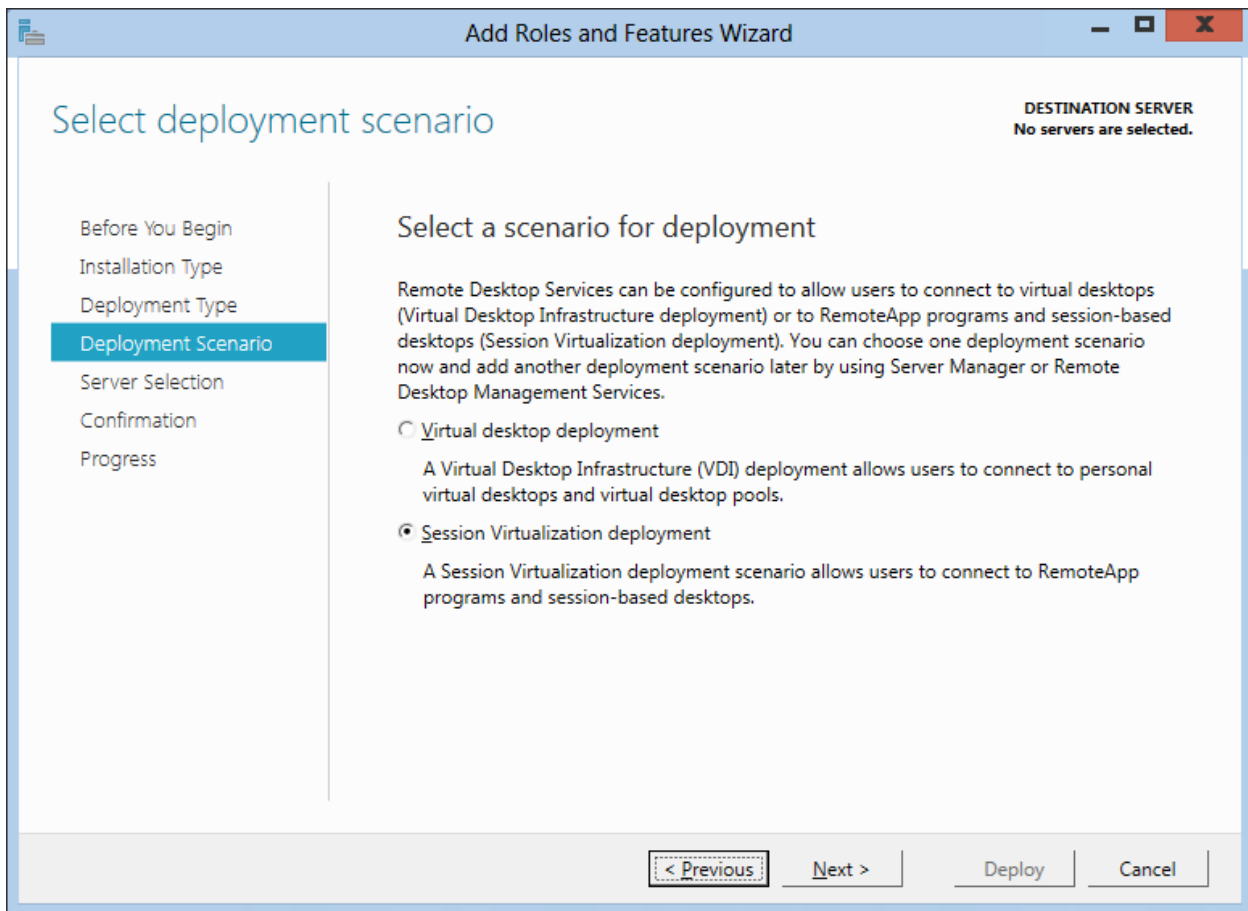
Add Roles and Features Wizard

Select deployment scenario

DESTINATION SERVER
No servers are selected.

Before You Begin
Installation Type
Deployment Type
Deployment Scenario
Server Selection
Confirmation
Progress

Select a scenario for deployment

Remote Desktop Services can be configured to allow users to connect to virtual desktops (Virtual Desktop Infrastructure deployment) or to RemoteApp programs and session-based desktops (Session Virtualization deployment). You can choose one deployment scenario now and add another deployment scenario later by using Server Manager or Remote Desktop Management Services.

Virtual desktop deployment

A Virtual Desktop Infrastructure (VDI) deployment allows users to connect to personal virtual desktops and virtual desktop pools.

Session Virtualization deployment

A Session Virtualization deployment scenario allows users to connect to RemoteApp programs and session-based desktops.

< Previous
Next >
Deploy
Cancel